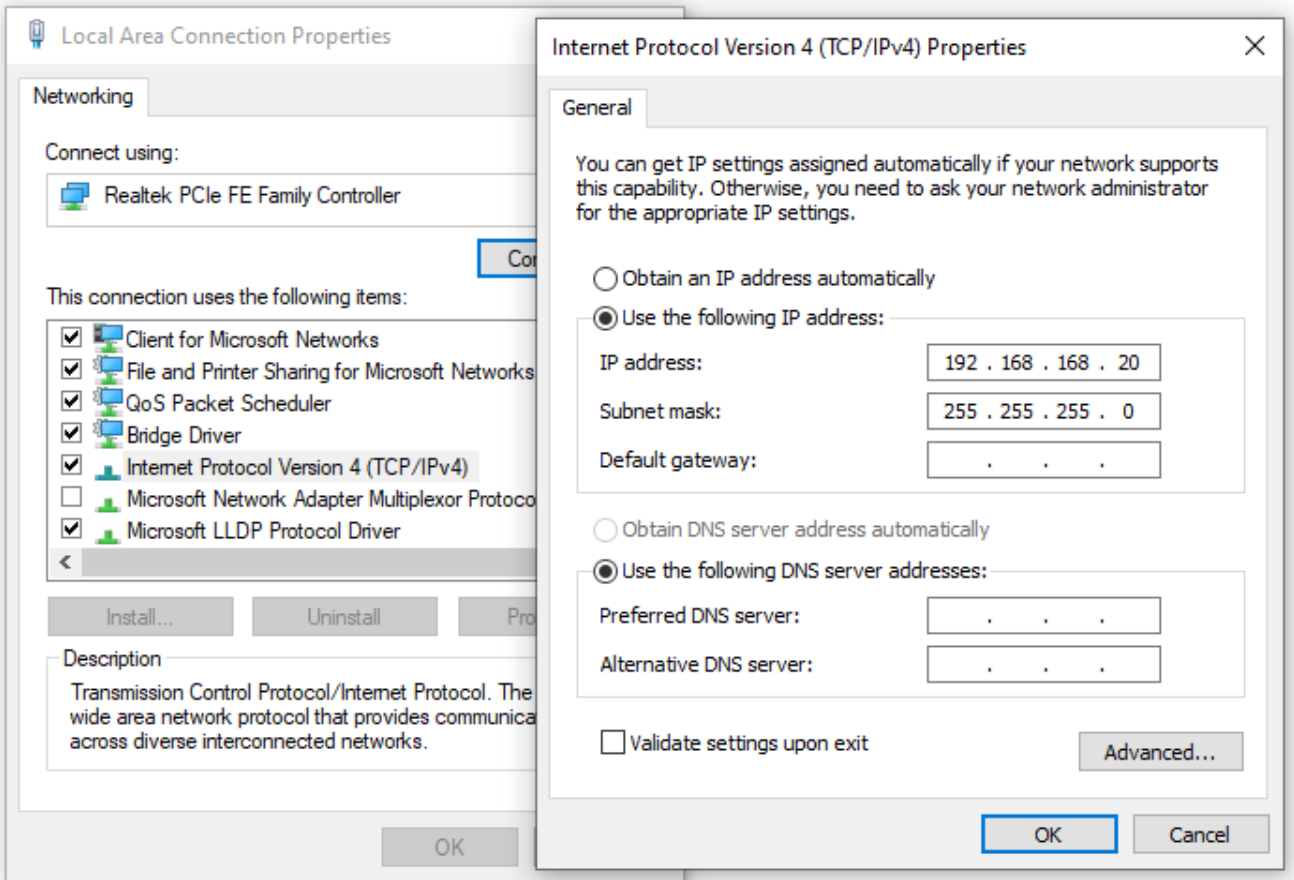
Local Area Connection Properties

Networking

Connect using:

Realtek PCIe FE Family Controller

Co

This connection uses the following items:

Client for Microsoft Networks
File and Printer Sharing for Microsoft Networks
QoS Packet Scheduler
Bridge Driver
Internet Protocol Version 4 (TCP/IPv4)
Microsoft Network Adapter Multiplexor Protoco
Microsoft LLDP Protocol Driver

Install...
Uninstall
Pro

Description

Transmission Control Protocol/Internet Protocol. The wide area network protocol that provides communica across diverse interconnected networks.

OK

Internet Protocol Version 4 (TCP/IPv4) Properties

General

You can get IP settings assigned automatically if your network supports this capability. Otherwise, you need to ask your network administrator for the appropriate IP settings.

Obtain an IP address automatically

Use the following IP address:

IP address: 192 . 168 . 168 . 20

Subnet mask: 255 . 255 . 255 . 0

Default gateway: . . .

Obtain DNS server address automatically

Use the following DNS server addresses:

Preferred DNS server: . . .

Alternative DNS server: . . .

Validate settings upon exit

Advanced...

OK

Cancel